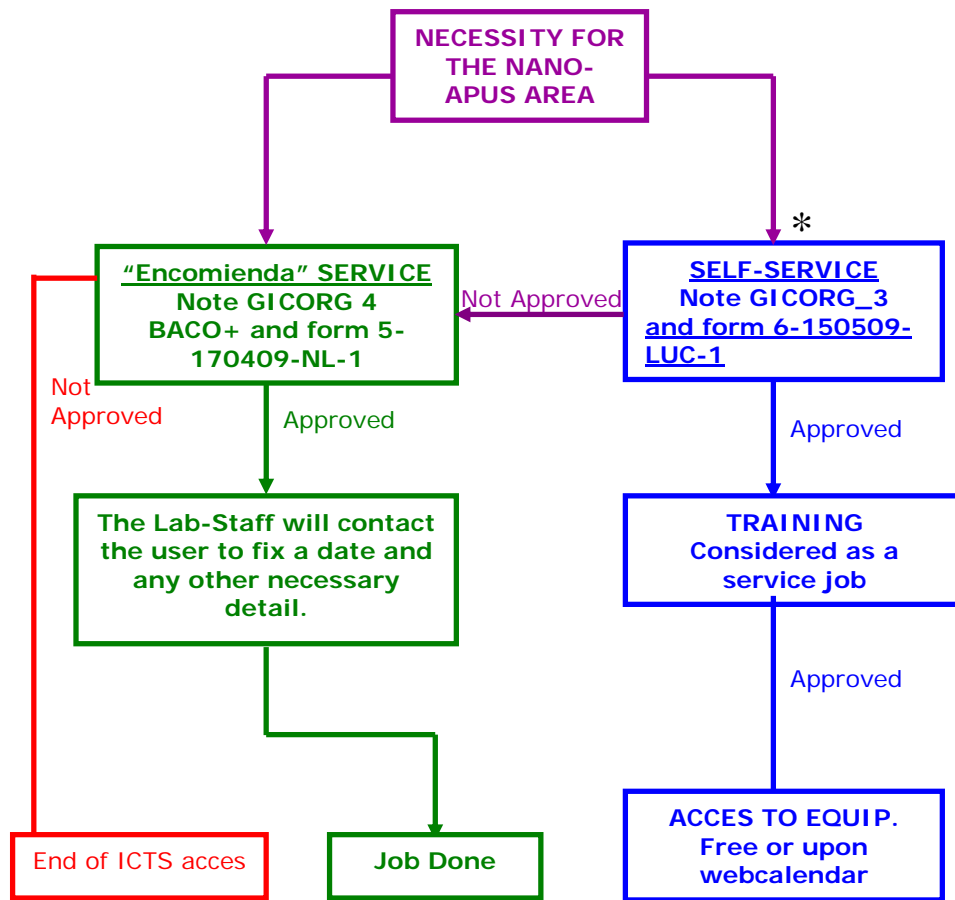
NECESSITY FOR THE NANO-APUS AREA

*

"Encomienda" SERVICE
Note GICORG 4
BACO+ and form 5-170409-NL-1

Not Approved

SELF-SERVICE
Note GICORG_3
and form 6-150509-LUC-1

Not Approved

Approved

Approved

The Lab-Staff will contact the user to fix a date and any other necessary detail.

TRAINING
Considered as a service job

Approved

End of ICTS acces

Job Done

ACCES TO EQUIP.
Free or upon webcalendar